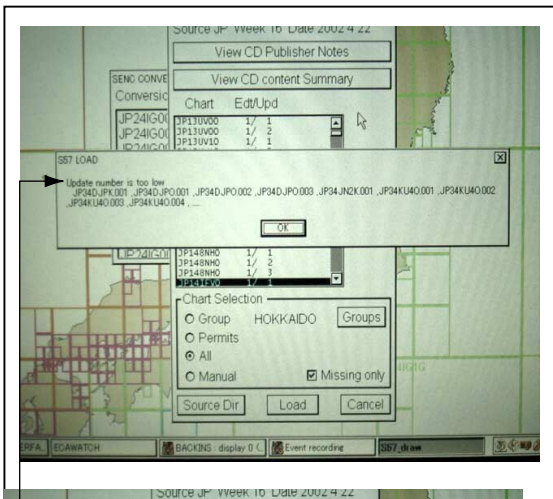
Source JP Week 16 Date 2002 4 22

View CD Publisher Notes

View CD content Summary

SENC CONVE
Conversic

JP24IG0(
JP24IG0(
JP24IG0(

Chart Edt/Upd

JP13UV00 1/ 1
JP13UV00 1/ 2
JP13UV10 1/ 1

S57 LOAD

Update number is too low
.JP34DJPK.001 ,JP34DJPO.001 ,JP34DJPO.002 ,JP34DJPO.003 ,JP34JN2K.001 ,JP34KU4O.001 ,JP34KU4O.002 ,JP34KU4O.003 ,JP34KU4O.004 , .....

OK

JP24IG0(

JP148NH0 1/ 1
JP148NH0 1/ 2
JP148NH0 1/ 3
JP14IFV0 1/ 1

Chart Selection

Group HOKKAIDO Groups

Permits

All

Manual Missing only

Source Dir Load Cancel

4IG1G

ERFA ECAWATCH BACKINS : display 0 Event recording S57_draw

Source JP Week 16 Date 2002 4 22